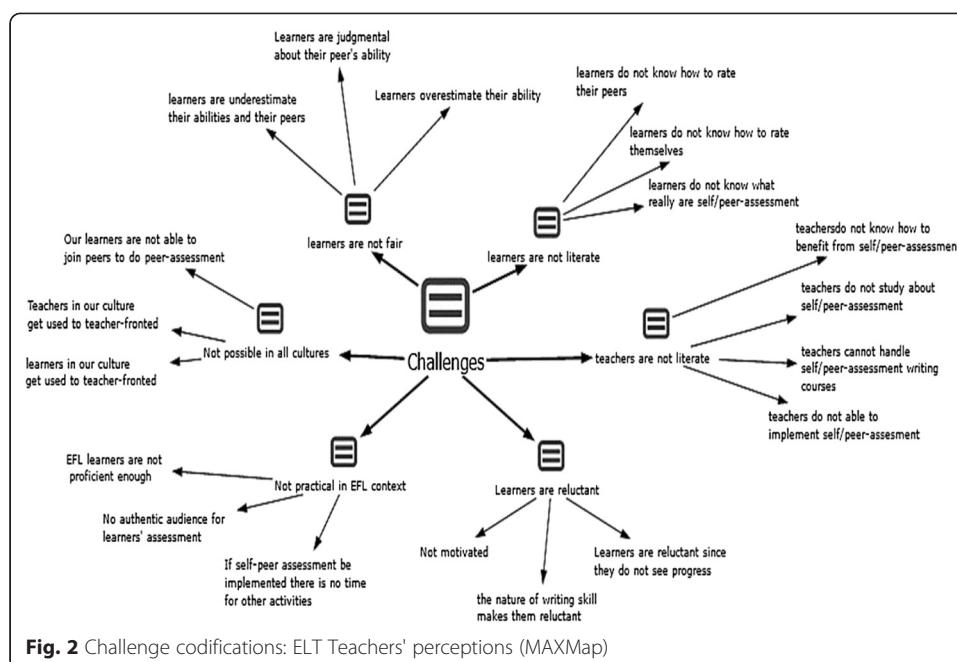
Learners are judgmental about their peer's ability

learners are underestimate their abilities and their peers

Learners overestimate their ability

learners do not know how to rate their peers

learners do not know how to rate themselves

learners do not know what really are self/peer-assessment

learners are not fair

learners are not literate

Our learners are not able to join peers to do peer-assessment

teachersdo not know how to benefit from self/peer-assessmen

Teachers in our culture get used to teacher-fronted

teachers do not study about self/peer-assessment

learners in our culture get used to teacher-fronted

Not possible in all cultures

Challenges

teachers are not literate

teachers cannot handle self/peer-assessment writing courses

teachers do not able to implement self/peer-assesment

EFL learners are not proficient enough

Not practical in EFL context

Learners are reluctant

No authentic audience for learners' assessment

Not motivated

Learners are reluctant since they do not see progress

If self-peer assessment be implemented there is no time for other activities

the nature of writing skill makes them reluctant

**Fig. 2** Challenge codifications: ELT Teachers' perceptions (MAXMap)